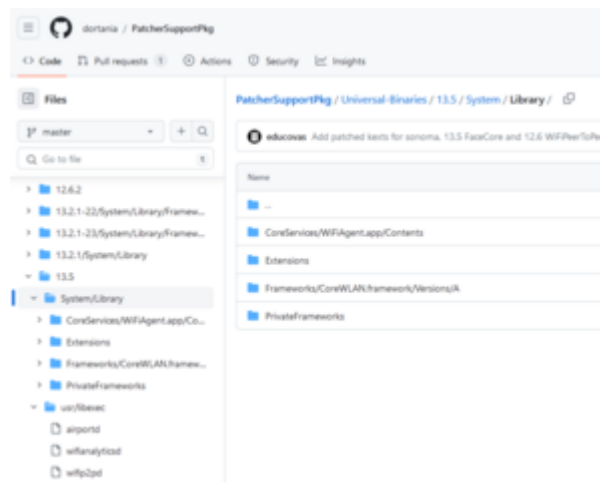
dortania / PatcherSupportPkg

Code  Pull requests 1  Actions  Security  Insights

Files

master

Go to file

12.6.2
13.2.1-22/System/Library/Framew...
13.2.1-23/System/Library/Framew...
13.2.1/System/Library
13.5
System/Library
CoreServices/WiFiAgent.app/Co...
Extensions
Frameworks/CoreWLAN.framew...
PrivateFrameworks
usr/libexec
airportd
wifianalyticsd
wifip2pd

PatcherSupportPkg / Universal-Binaries / 13.5 / System / Library /

educovas Add patched kexts for sonoma, 13.5 FaceCore and 12.6 WiFiPeerToPe

Name

..
CoreServices/WiFiAgent.app/Contents
Extensions
Frameworks/CoreWLAN.framework/Versions/A
PrivateFrameworks